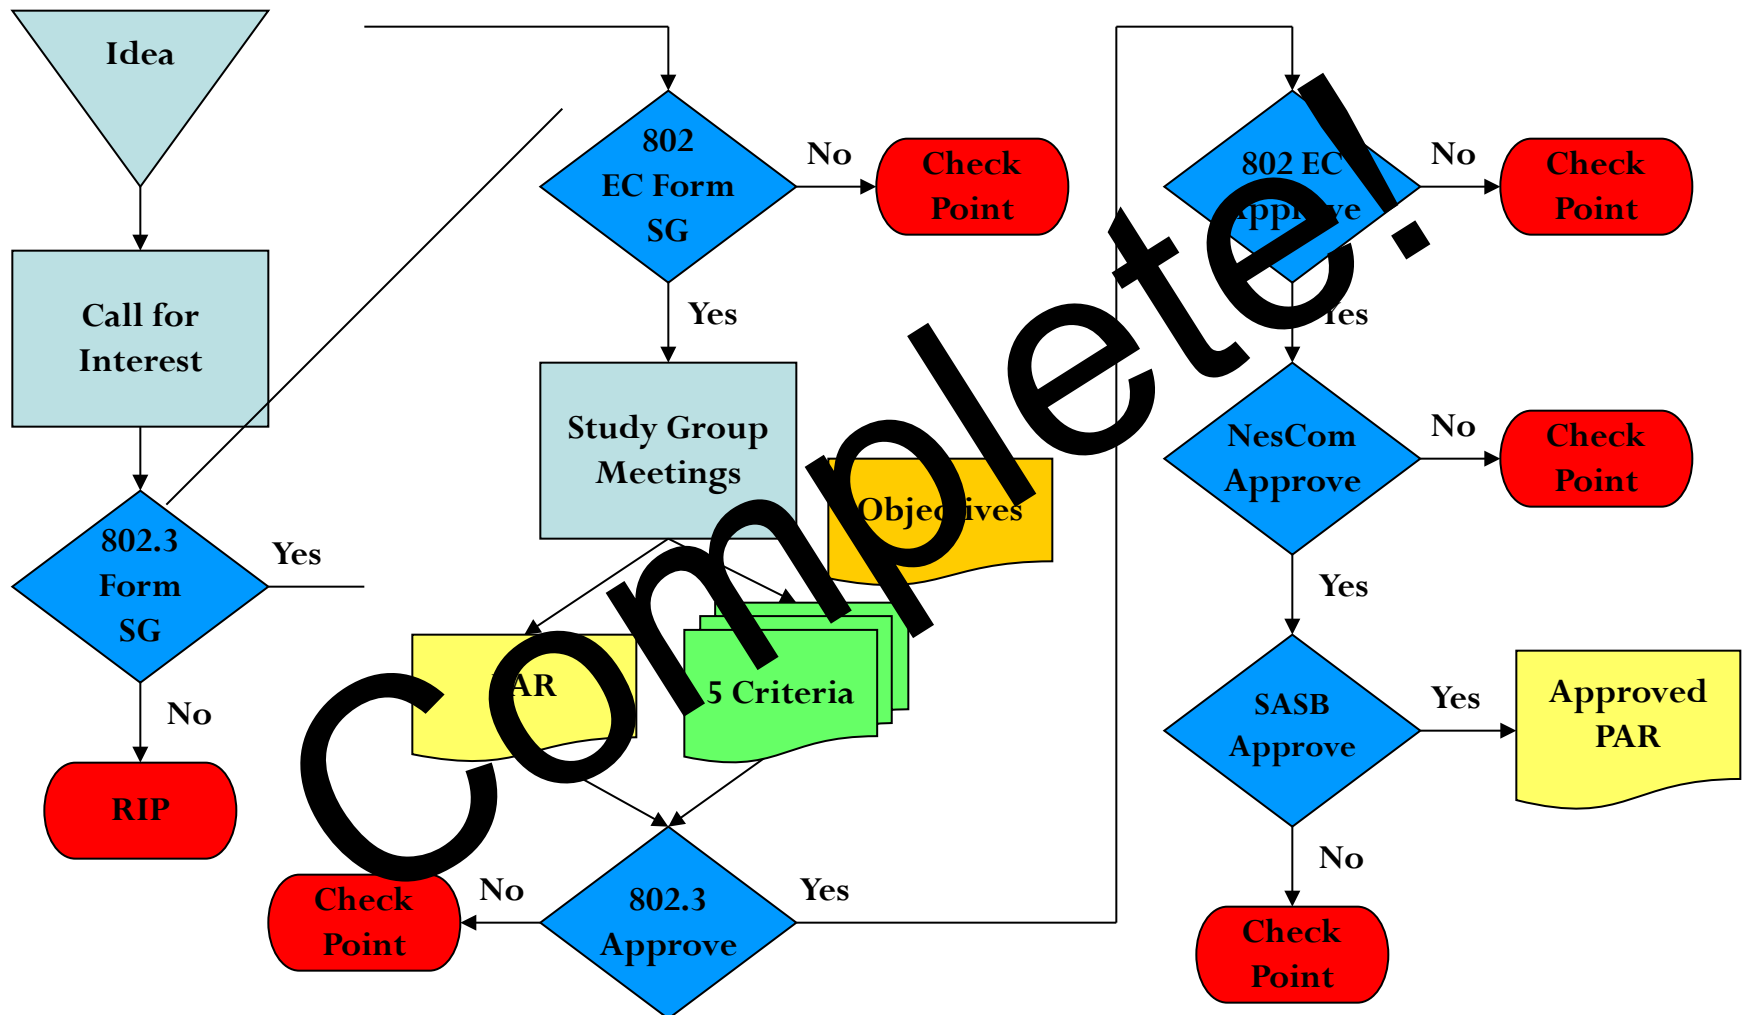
Idea

Call for Interest

802.3 Form SG

Yes

No

RIP

802 EC Form SG

No

Check Point

Yes

Study Group Meetings

Obje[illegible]ives

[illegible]AR

5 Criteria

Check Point

No

802.3 Approve

Yes

802 EC Appr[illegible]ve

No

Check Point

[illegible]es

NesCom Approve

No

Check Point

Yes

SASB Approve

Yes

Approved PAR

No

Check Point

Complete!